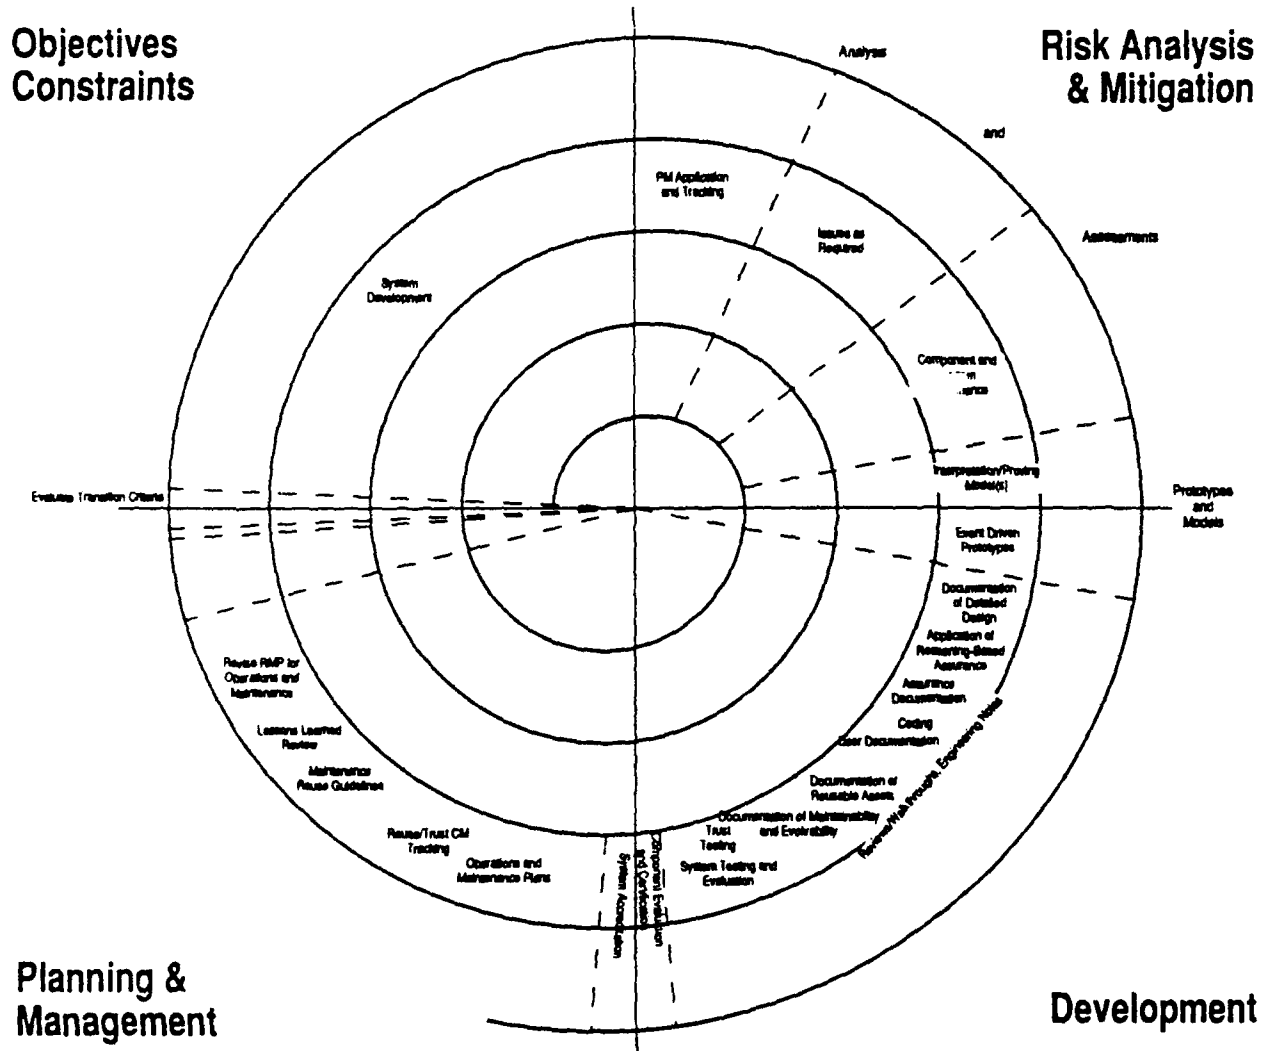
Objectives Constraints

Risk Analysis & Mitigation

Analysis

and

Assessments

PM Application and Tracking

Issues as Required

System Development

Component and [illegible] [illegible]

Interpretation/Proving Model(s)

Evaluate Transition Criteria

Prototypes and Models

Event Driven Prototypes

Documentation of Detailed Design

Application of Remaining-Based Assurance

Assurance Documentation

Coding User Documentation

Reviews/Walkthroughs, Engineering Notes

Documentation of Reusable Assets

Documentation of Maintainability and Evolvability

Trust Testing

System Testing and Evaluation

Component Evaluation and Certification

System Accreditation

Revise RMP for Operations and Maintenance

Lessons Learned Review

Maintenance Reuse Guidelines

Reuse/Trust CM Tracking

Operations and Maintenance Plans

Planning & Management

Development